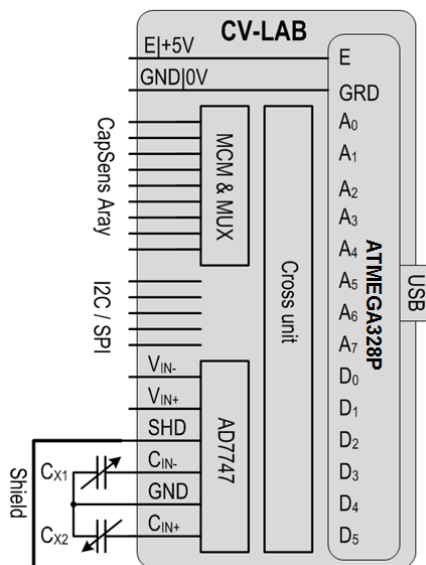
CV-LAB

E|+5V

GND|0V

CapSens Aray

MCM & MUX

Cross unit

I2C / SPI

$V_{IN-}$

$V_{IN+}$

SHD

$C_{IN-}$

GND

$C_{IN+}$

AD7747

Shield

$C_{X1}$

$C_{X2}$

E

GRD

$A_0$

$A_1$

$A_2$

$A_3$

$A_4$

$A_5$

$A_6$

$A_7$

$D_0$

$D_1$

$D_2$

$D_3$

$D_4$

$D_5$

ATMEGA328P

USB